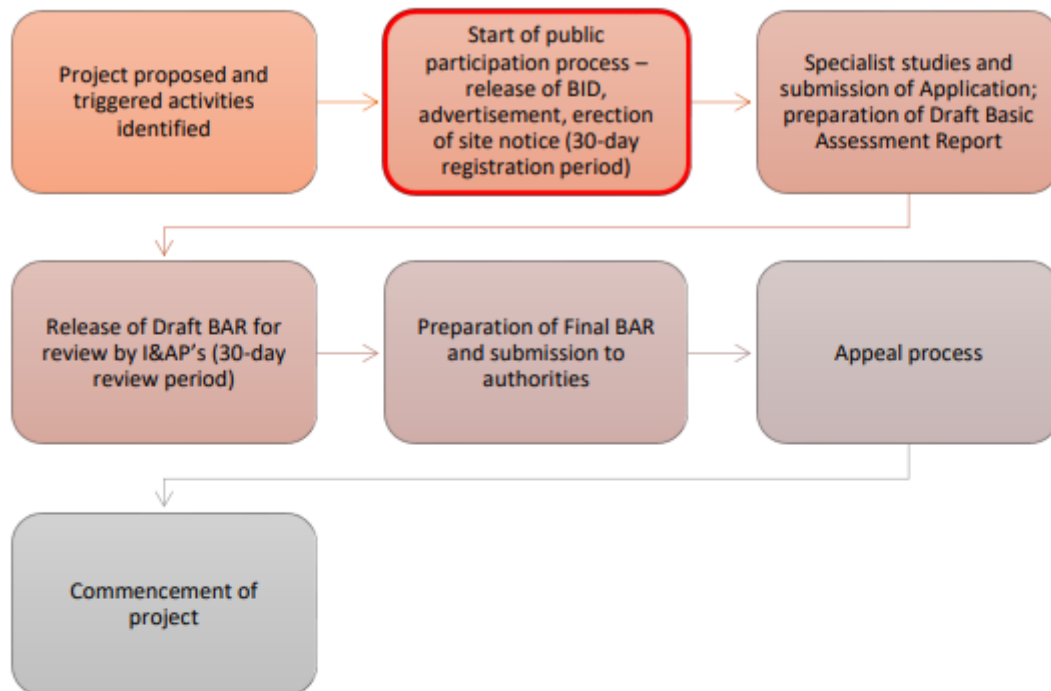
Project proposed and triggered activities identified

Start of public participation process – release of BID, advertisement, erection of site notice (30-day registration period)

Specialist studies and submission of Application; preparation of Draft Basic Assessment Report

Release of Draft BAR for review by I&AP's (30-day review period)

Preparation of Final BAR and submission to authorities

Appeal process

Commencement of project